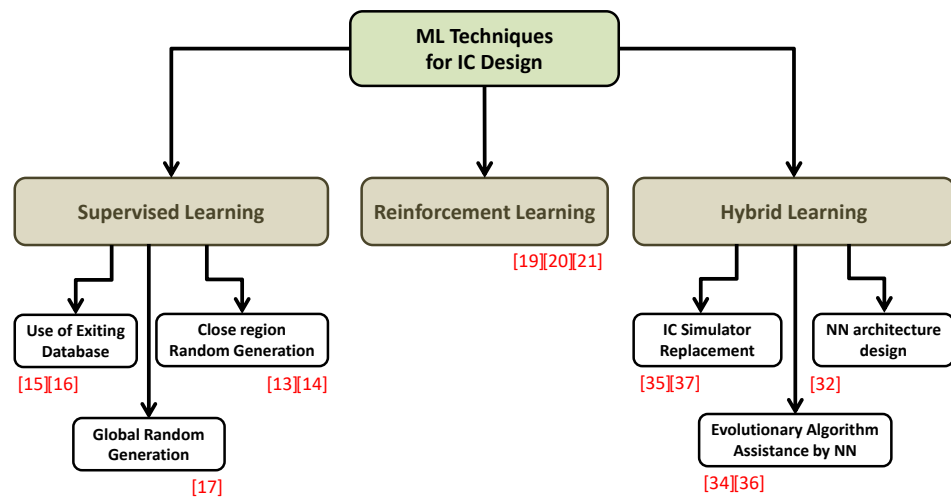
ML Techniques for IC Design

Supervised Learning

Reinforcement Learning

[19][20][21]

Hybrid Learning

Use of Exiting Database

[15][16]

Close region Random Generation

[13][14]

Global Random Generation

[17]

IC Simulator Replacement

[35][37]

NN architecture design

[32]

Evolutionary Algorithm Assistance by NN

[34][36]